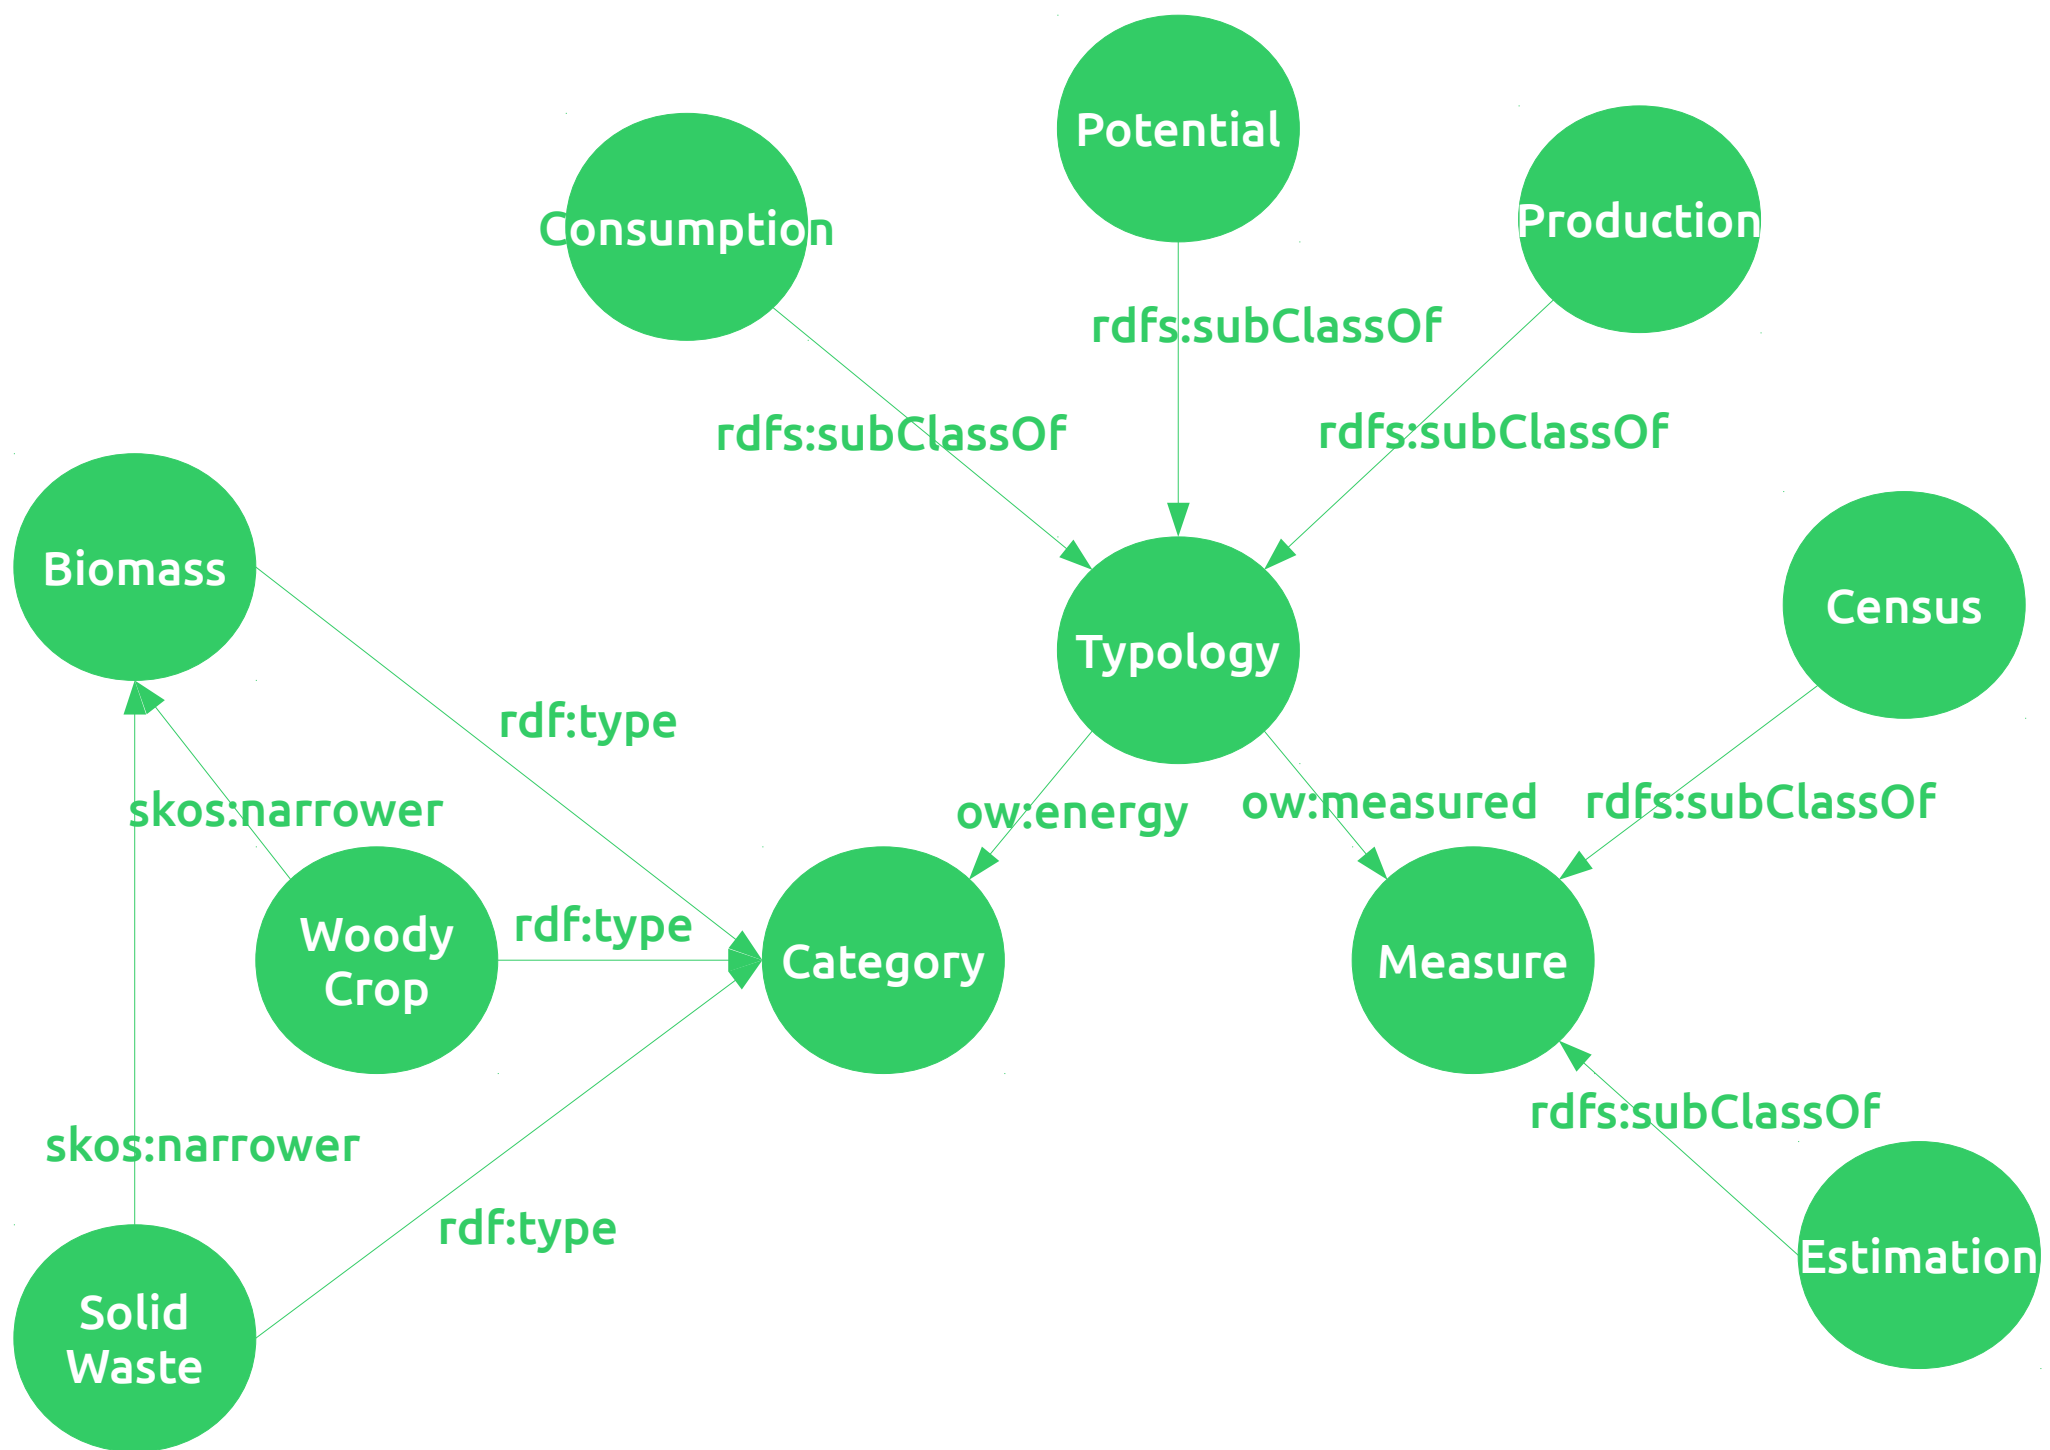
Potential

Consumption

Production

rdfs:subClassOf

rdfs:subClassOf

rdfs:subClassOf

Biomass

Typology

Census

rdf:type

skos:narrower

ow:energy

ow:measured

rdfs:subClassOf

Woody Crop

rdf:type

Category

Measure

skos:narrower

rdfs:subClassOf

rdf:type

Solid Waste

Estimation